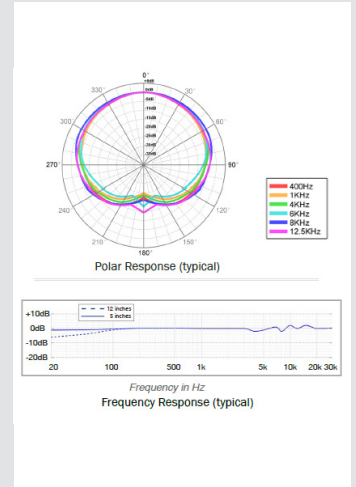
0°
+5dB
0dB
-5dB
-10dB
-15dB
-20dB
-25dB
-30dB
-35dB
330°
30°
300°
60°
270°
90°
240°
120°
210°
150°
180°

400Hz
1KHz
4KHz
6KHz
8KHz
12.5KHz

Polar Response (typical)

+10dB
0dB
-10dB
-20dB
12 inches
5 inches
20
100
500
1k
5k
10k
20k
30k

Frequency in Hz
Frequency Response (typical)